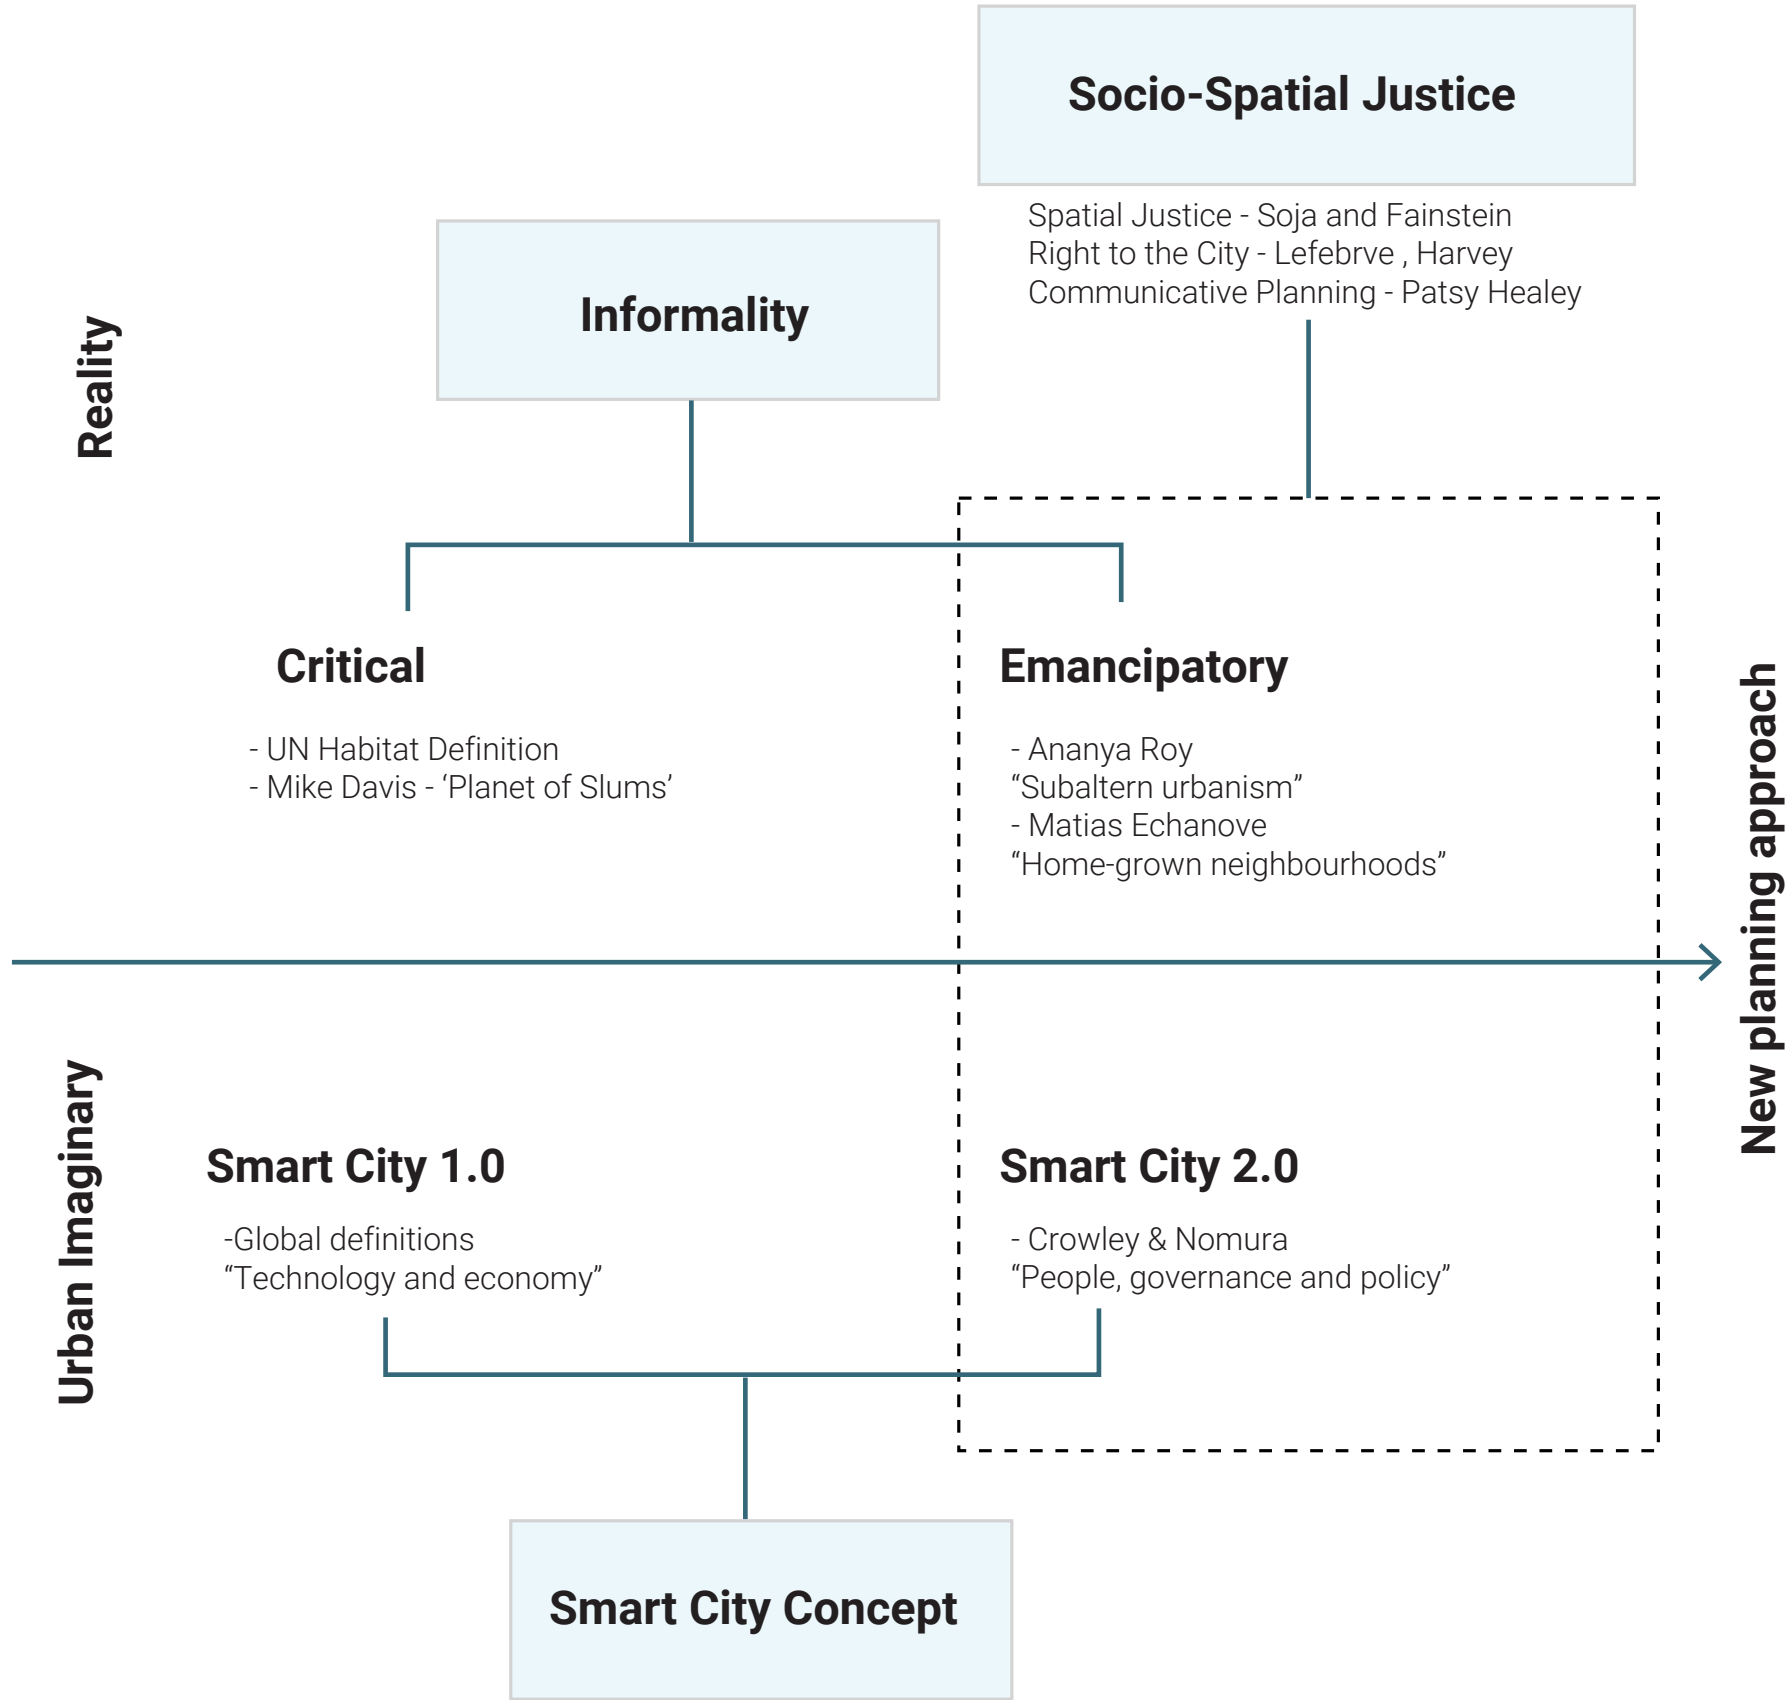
Socio-Spatial Justice

Spatial Justice - Soja and Fainstein
Right to the City - Lefebrve , Harvey
Communicative Planning - Patsy Healey

Reality

Informality

Critical

- UN Habitat Definition
- Mike Davis - 'Planet of Slums'

Emancipatory

- Ananya Roy
"Subaltern urbanism"
- Matias Echanove
"Home-grown neighbourhoods"

New planning approach

Urban Imaginary

Smart City 1.0

-Global definitions
"Technology and economy"

Smart City 2.0

- Crowley & Nomura
"People, governance and policy"

Smart City Concept